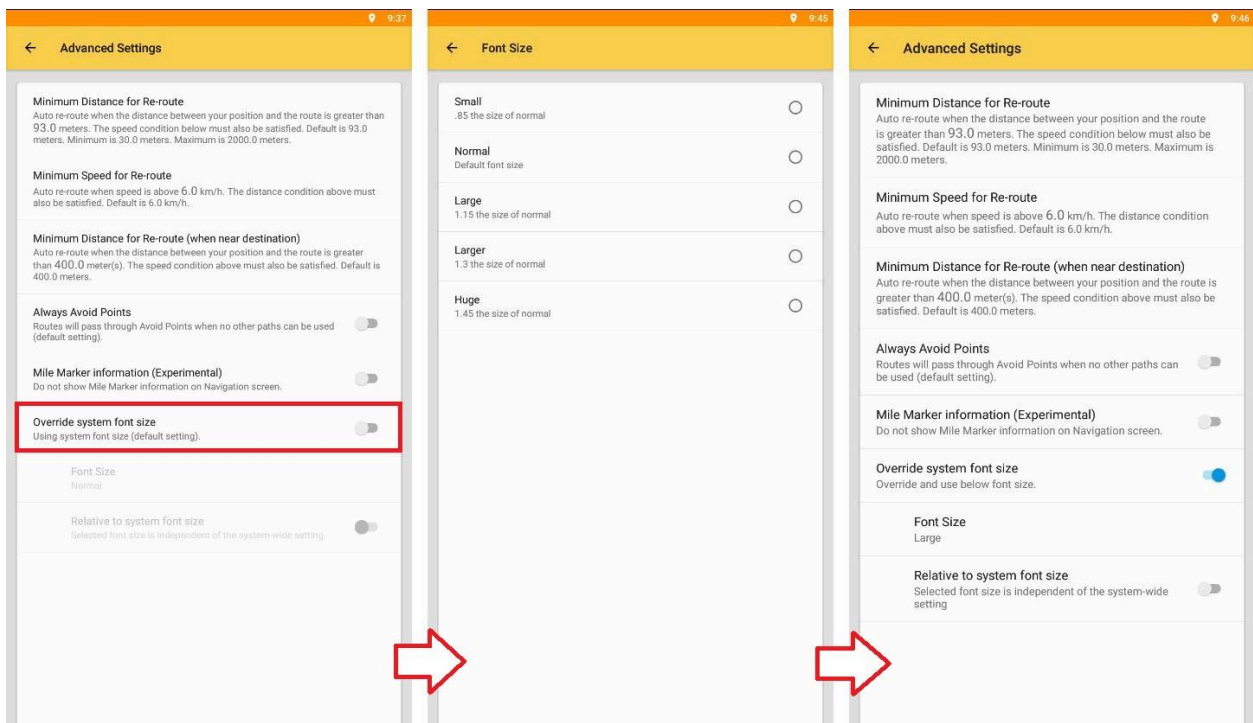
9:37

← Advanced Settings

Minimum Distance for Re-route
Auto re-route when the distance between your position and the route is greater than 93.0 meters. The speed condition below must also be satisfied. Default is 93.0 meters. Minimum is 30.0 meters. Maximum is 2000.0 meters.

Minimum Speed for Re-route
Auto re-route when speed is above 6.0 km/h. The distance condition above must also be satisfied. Default is 6.0 km/h.

Minimum Distance for Re-route (when near destination)
Auto re-route when the distance between your position and the route is greater than 400.0 meter(s). The speed condition above must also be satisfied. Default is 400.0 meters.

Always Avoid Points
Routes will pass through Avoid Points when no other paths can be used (default setting).

Mile Marker information (Experimental)
Do not show Mile Marker information on Navigation screen.

Override system font size
Using system font size (default setting).

Font Size
Normal

Relative to system font size
Selected font size is independent of the system-wide setting

9:45

← Font Size

Small
.85 the size of normal

Normal
Default font size

Large
1.15 the size of normal

Larger
1.3 the size of normal

Huge
1.45 the size of normal

9:46

← Advanced Settings

Minimum Distance for Re-route
Auto re-route when the distance between your position and the route is greater than 93.0 meters. The speed condition below must also be satisfied. Default is 93.0 meters. Minimum is 30.0 meters. Maximum is 2000.0 meters.

Minimum Speed for Re-route
Auto re-route when speed is above 6.0 km/h. The distance condition above must also be satisfied. Default is 6.0 km/h.

Minimum Distance for Re-route (when near destination)
Auto re-route when the distance between your position and the route is greater than 400.0 meter(s). The speed condition above must also be satisfied. Default is 400.0 meters.

Always Avoid Points
Routes will pass through Avoid Points when no other paths can be used (default setting).

Mile Marker information (Experimental)
Do not show Mile Marker information on Navigation screen.

Override system font size
Override and use below font size.

Font Size
Large

Relative to system font size
Selected font size is independent of the system-wide setting